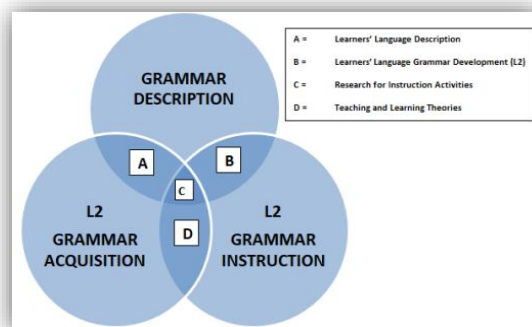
GRAMMAR DESCRIPTION

L2 GRAMMAR ACQUISITION

L2 GRAMMAR INSTRUCTION

A

B

C

D

A = Learners' Language Description
B = Learners' Language Grammar Development (L2)
C = Research for Instruction Activities
D = Teaching and Learning Theories